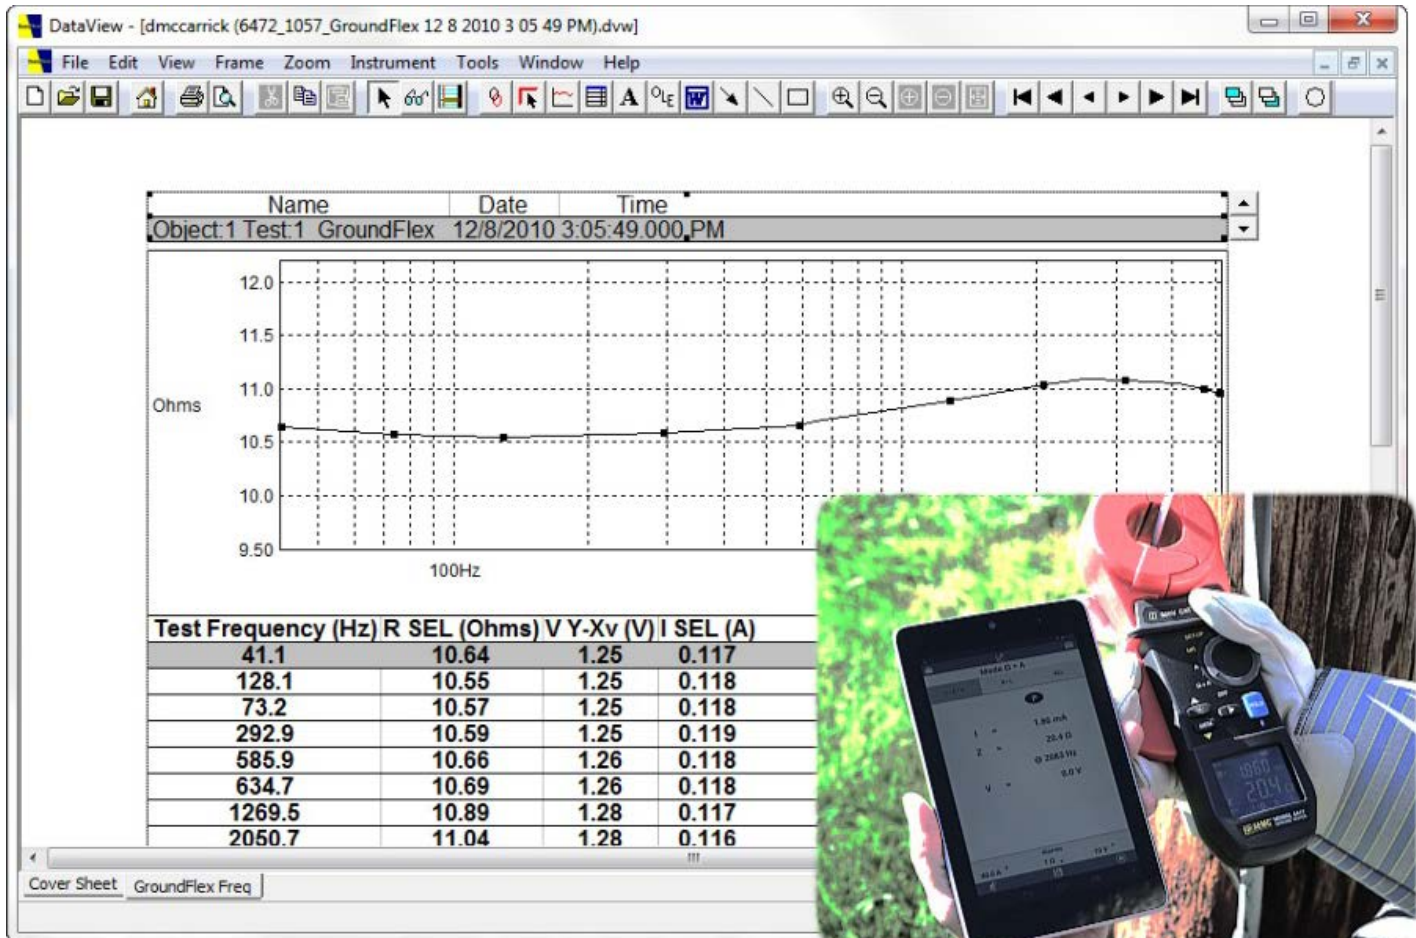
DataView - [dmccarrick (6472_1057_GroundFlex 12 8 2010 3 05 49 PM).dvw]

File Edit View Frame Zoom Instrument Tools Window Help

| Name | Date | Time |
|---|---|---|
| Object:1 Test:1 GroundFlex | 12/8/2010 | 3:05:49.000 PM |

12.0
11.5
11.0
10.5
10.0
9.50
Ohms
100Hz

| Test Frequency (Hz) | R SEL (Ohms) | V Y-Xv (V) | I SEL (A) |
|---|---|---|---|
| 41.1 | 10.64 | 1.25 | 0.117 |
| 128.1 | 10.55 | 1.25 | 0.118 |
| 73.2 | 10.57 | 1.25 | 0.118 |
| 292.9 | 10.59 | 1.25 | 0.119 |
| 585.9 | 10.66 | 1.26 | 0.118 |
| 634.7 | 10.69 | 1.26 | 0.118 |
| 1269.5 | 10.89 | 1.28 | 0.117 |
| 2050.7 | 11.04 | 1.28 | 0.116 |

Cover Sheet GroundFlex Freq